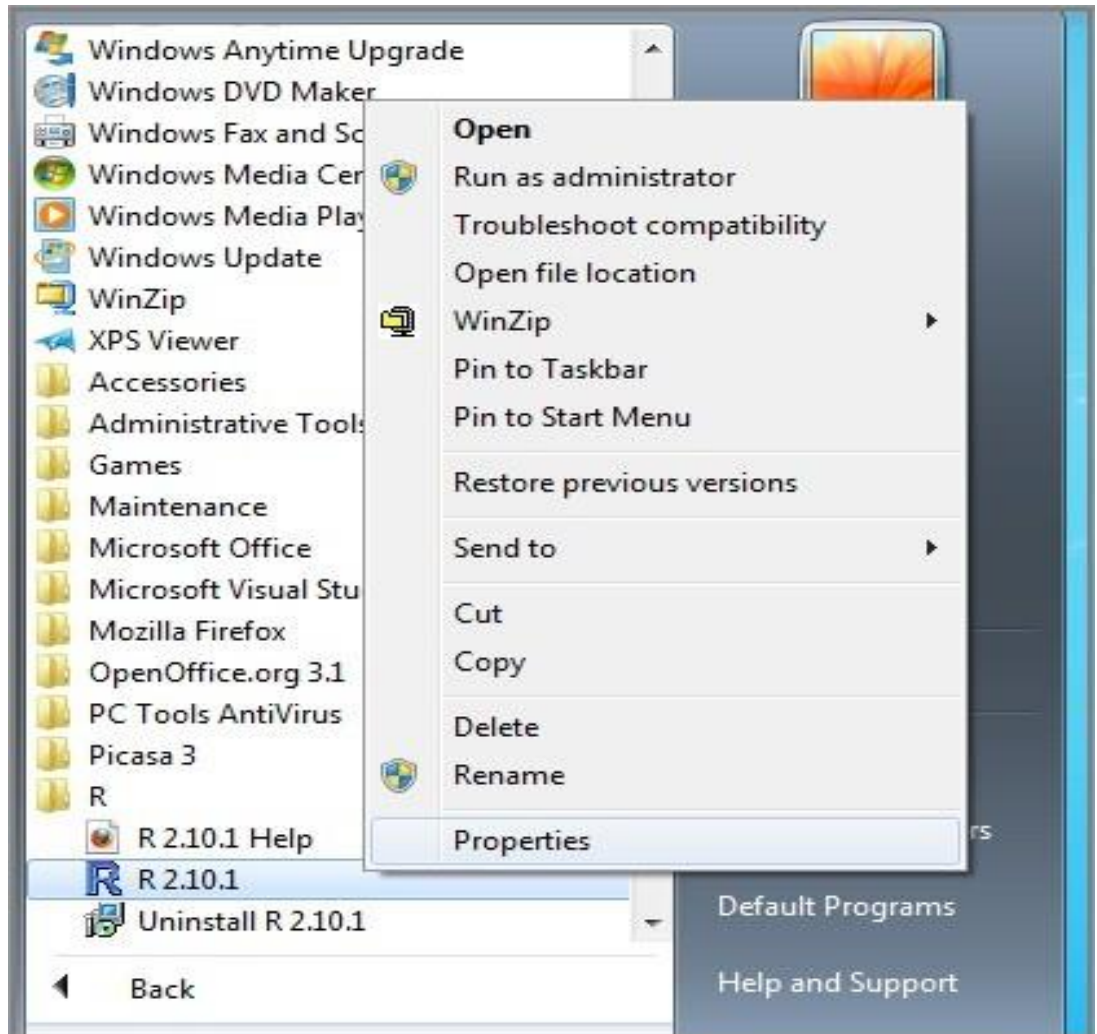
Windows Anytime Upgrade
Windows DVD Maker
Windows Fax and Sc
Windows Media Cer
Windows Media Play
Windows Update
WinZip
XPS Viewer
Accessories
Administrative Tools
Games
Maintenance
Microsoft Office
Microsoft Visual Stu
Mozilla Firefox
OpenOffice.org 3.1
PC Tools AntiVirus
Picasa 3
R
R 2.10.1 Help
R 2.10.1
Uninstall R 2.10.1
Back

Open
Run as administrator
Troubleshoot compatibility
Open file location
WinZip
Pin to Taskbar
Pin to Start Menu
Restore previous versions
Send to
Cut
Copy
Delete
Rename
Properties

rs
Default Programs
Help and Support